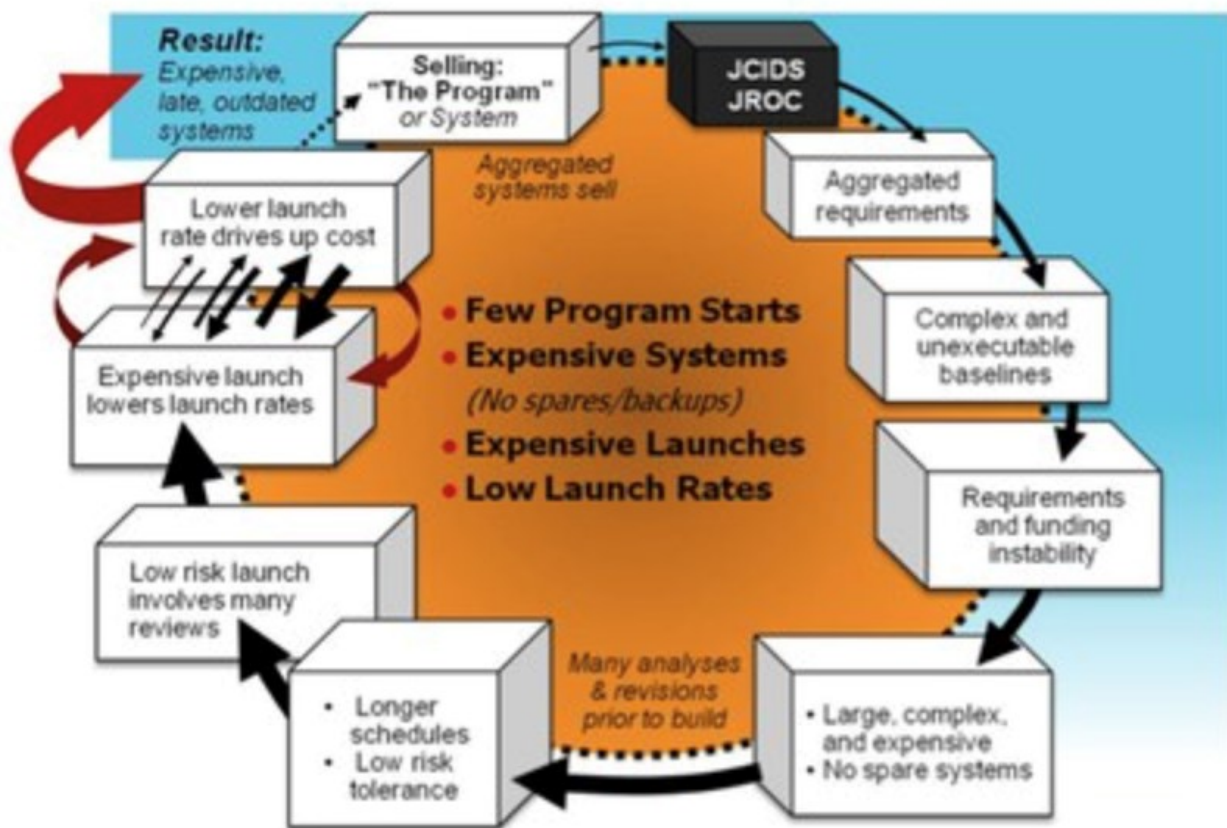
Result:
Expensive, late, outdated systems

Selling: "The Program" or System

JCIDS JROC

Aggregated systems sell

Aggregated requirements

Complex and unexecutable baselines

Requirements and funding instability

• Large, complex, and expensive
• No spare systems

Many analyses & revisions prior to build

• Longer schedules
• Low risk tolerance

Low risk launch involves many reviews

Expensive launch lowers launch rates

Lower launch rate drives up cost

• Few Program Starts
• Expensive Systems
(No spares/backups)
• Expensive Launches
• Low Launch Rates